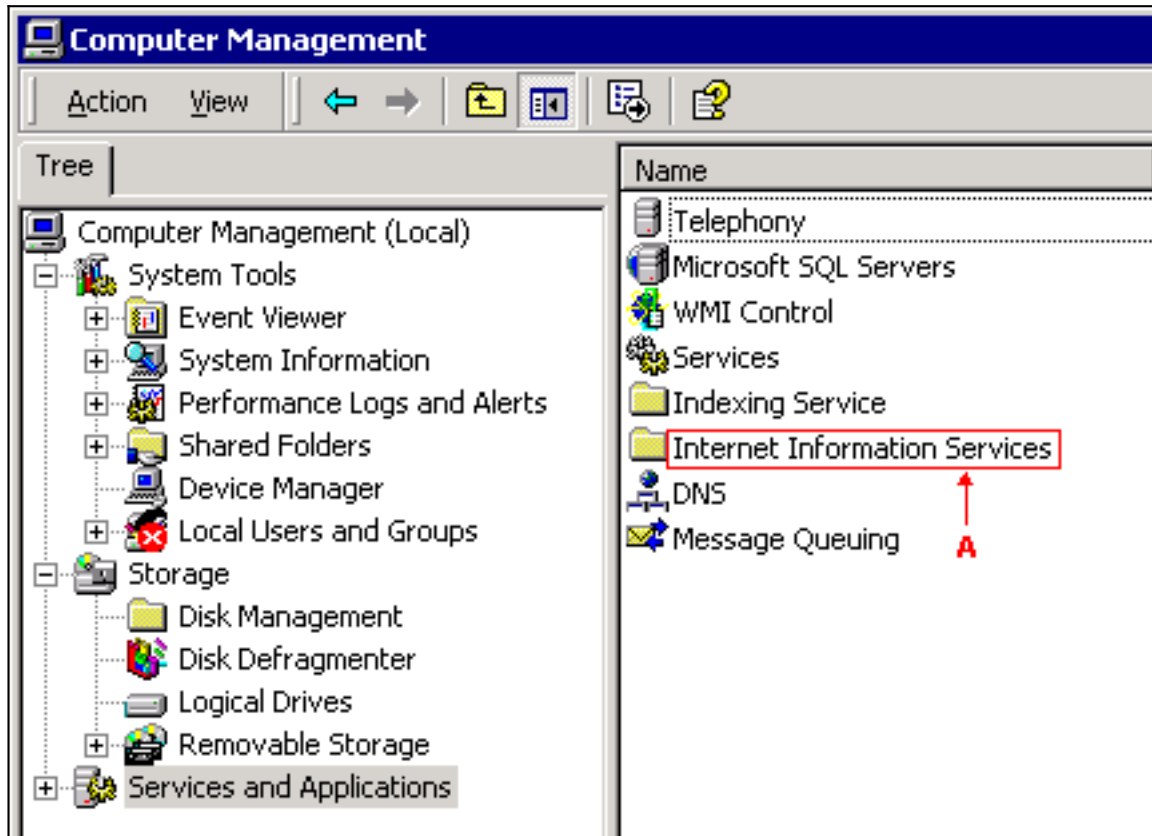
Computer Management

Action View

Tree

Computer Management (Local)
System Tools
Event Viewer
System Information
Performance Logs and Alerts
Shared Folders
Device Manager
Local Users and Groups
Storage
Disk Management
Disk Defragmenter
Logical Drives
Removable Storage
Services and Applications

Name
Telephony
Microsoft SQL Servers
WMI Control
Services
Indexing Service
Internet Information Services
DNS
Message Queuing

A